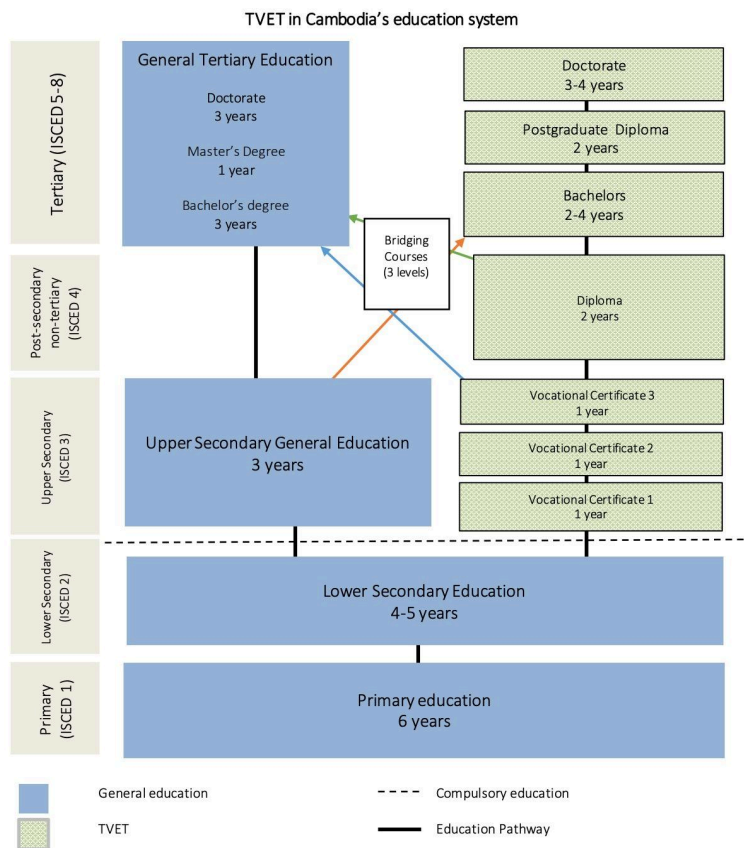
TVET in Cambodia's education system

Tertiary (ISCED 5-8)

General Tertiary Education

Doctorate
3 years

Master's Degree
1 year

Bachelor's degree
3 years

Doctorate
3-4 years

Postgraduate Diploma
2 years

Bachelors
2-4 years

Bridging Courses
(3 levels)

Post-secondary non-tertiary (ISCED 4)

Diploma
2 years

Upper Secondary (ISCED 3)

Upper Secondary General Education
3 years

Vocational Certificate 3
1 year

Vocational Certificate 2
1 year

Vocational Certificate 1
1 year

Lower Secondary (ISCED 2)

Lower Secondary Education
4-5 years

Primary (ISCED 1)

Primary education
6 years

General education

TVET

Compulsory education

Education Pathway